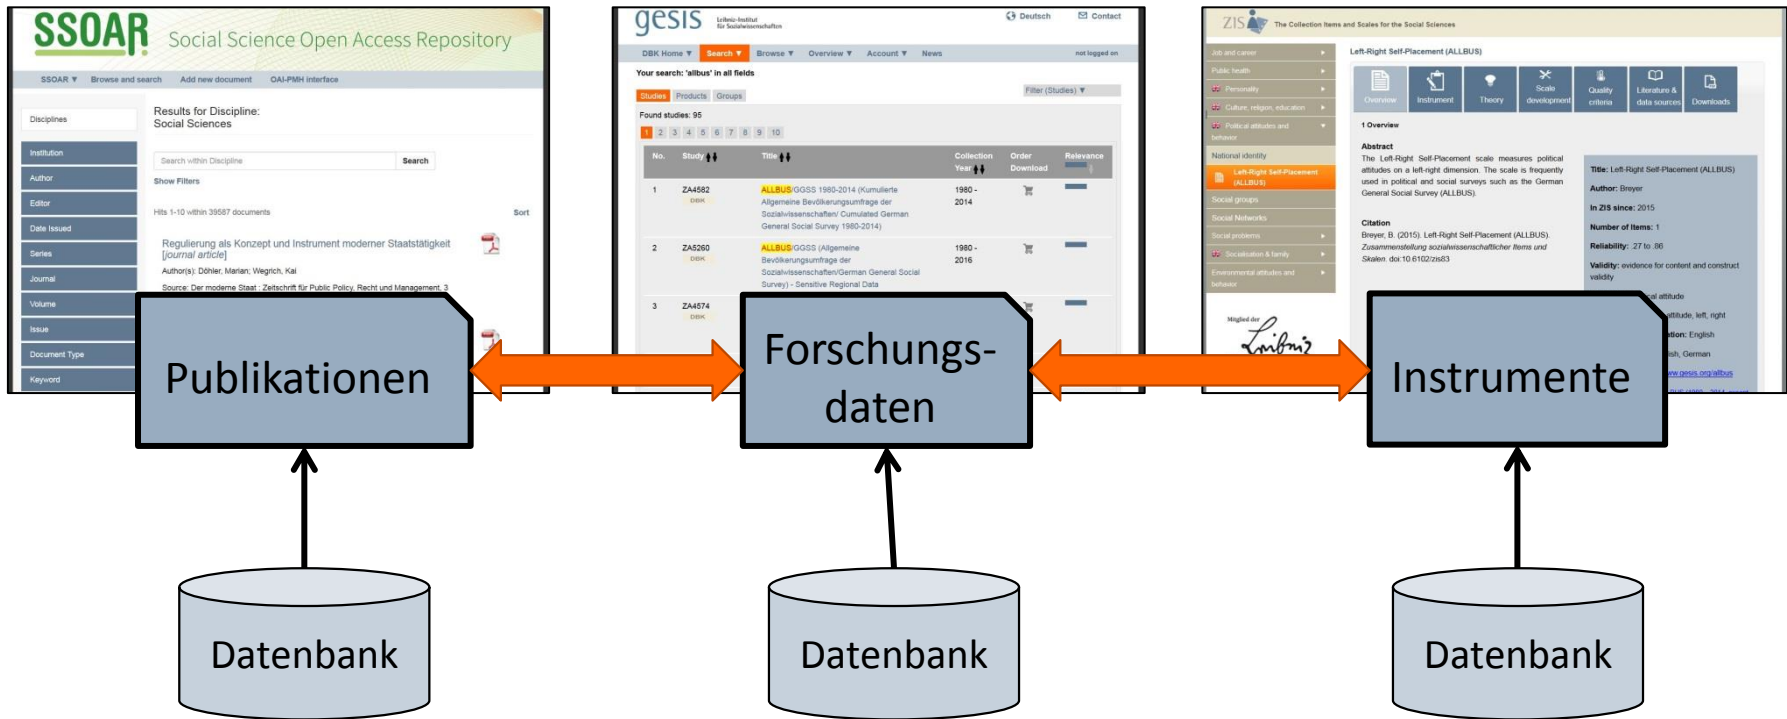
SSOAR Social Science Open Access Repository

SSOAR ▼ Browse and search Add new document OAI-PMH interface

Disciplines

Institution
Author
Editor
Date Issued
Series
Journal
Volume
Issue
Document Type
Keyword

Results for Discipline: Social Sciences

Search within Discipline Search

Show Filters

Hits 1-10 within 39587 documents Sort

Regulierung als Konzept und Instrument moderner Staatstätigkeit [journal article]

Author(s): Döhler, Marian; Wegrich, Kai

Source: Der moderne Staat : Zeitschrift für Public Policy, Recht und Management, 3

gesis Leibniz-Institut für Sozialwissenschaften

Deutsch Contact

DBK Home ▼ Search ▼ Browse ▼ Overview ▼ Account ▼ News not logged on

Your search: 'allbus' in all fields

Studies Products Groups Filter (Studies) ▼

Found studies: 95

1 2 3 4 5 6 7 8 9 10

| No. | Study | Title | Collection Year | Order Download | Relevance |
|---|---|---|---|---|---|
| 1 | ZA4582 DBK | ALLBUS/GGSS 1980-2014 (Kumulierte Allgemeine Bevölkerungsumfrage der Sozialwissenschaften/ Cumulated German General Social Survey 1980-2014) | 1980 - 2014 | | |
| 2 | ZA5260 DBK | ALLBUS/GGSS (Allgemeine Bevölkerungsumfrage der Sozialwissenschaften/German General Social Survey) - Sensitive Regional Data | 1980 - 2016 | | |
| 3 | ZA4574 DBK | | | | |

ZIS The Collection Items and Scales for the Social Sciences

Job and career
Public health
Personality
Culture, religion, education
Political attitudes and behavior
National identity
Left-Right Self-Placement (ALLBUS)
Social groups
Social Networks
Social problems
Socialization & family
Environmental attitudes and behavior

Mitglied der Leibniz

Left-Right Self-Placement (ALLBUS)

Overview Instrument Theory Scale development Quality criteria Literature & data sources Downloads

1 Overview

Abstract
The Left-Right Self-Placement scale measures political attitudes on a left-right dimension. The scale is frequently used in political and social surveys such as the German General Social Survey (ALLBUS).

Citation
Breyer, B. (2015). Left-Right Self-Placement (ALLBUS). Zusammenstellung sozialwissenschaftlicher Items und Skalen. doi:10.6102/zis83

Title: Left-Right Self-Placement (ALLBUS)
Author: Breyer
In ZIS since: 2015
Number of Items: 1
Reliability: .27 to .86
Validity: evidence for content and construct validity
al attitude
attitude, left, right
tion: English
ish, German
w.gesis.org/allbus

Publikationen

Forschungs-daten

Instrumente

Datenbank

Datenbank

Datenbank